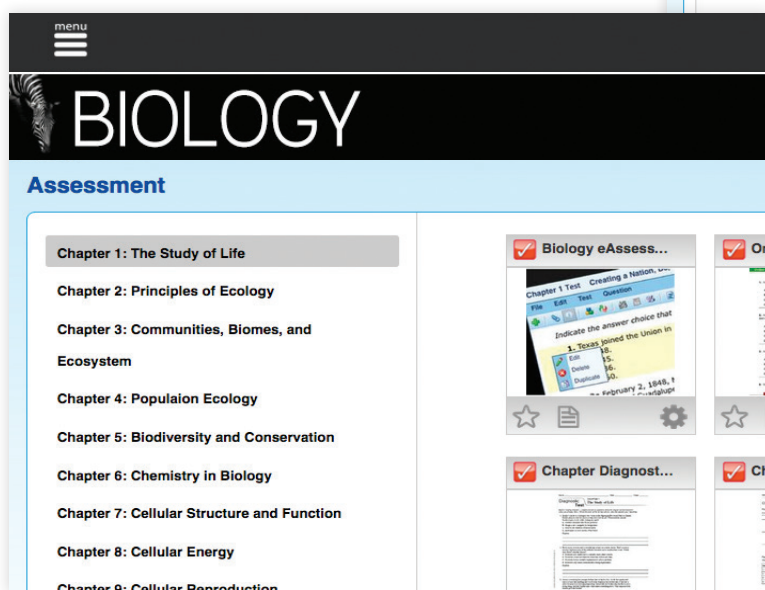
menu

BIOLOGY

Assessment

Chapter 1: The Study of Life

Chapter 2: Principles of Ecology

Chapter 3: Communities, Biomes, and Ecosystem

Chapter 4: Populaion Ecology

Chapter 5: Biodiversity and Conservation

Chapter 6: Chemistry in Biology

Chapter 7: Cellular Structure and Function

Chapter 8: Cellular Energy

Chapter 9: Cellular Reproduction

Biology eAssess...

Chapter 1 Test Creating a Nation, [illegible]

File Edit Test Question

Indicate the answer choice that

1. Texas joined the Union in

Edit

Delete

Duplicate

February 2, 1848, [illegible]

Or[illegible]

Chapter Diagnost...

Ch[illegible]